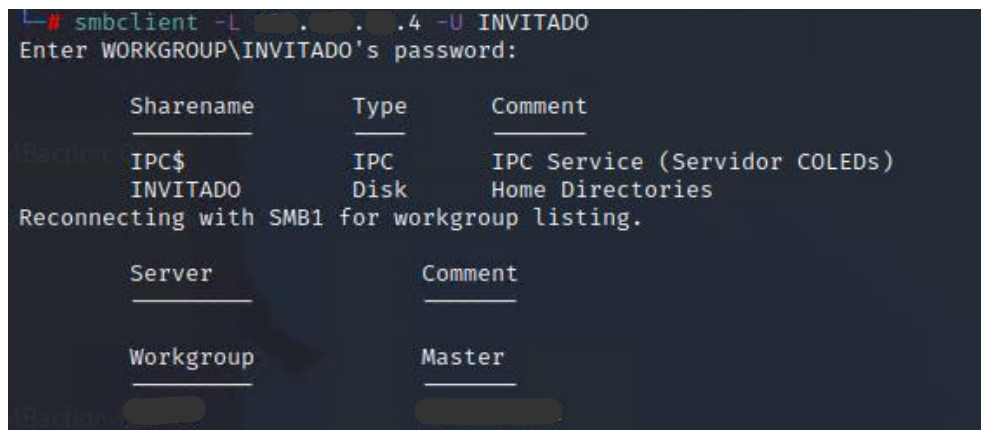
└─# smbclient -L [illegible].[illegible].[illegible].4 -U INVITADO
Enter WORKGROUP\INVITADO's password:

| Sharename | Type | Comment |
|---|---|---|
| IPC$ | IPC | IPC Service (Servidor COLEDs) |
| INVITADO | Disk | Home Directories |

Reconnecting with SMB1 for workgroup listing.

| Server | Comment |
|---|---|

| Workgroup | Master |
|---|---|
| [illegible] | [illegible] |